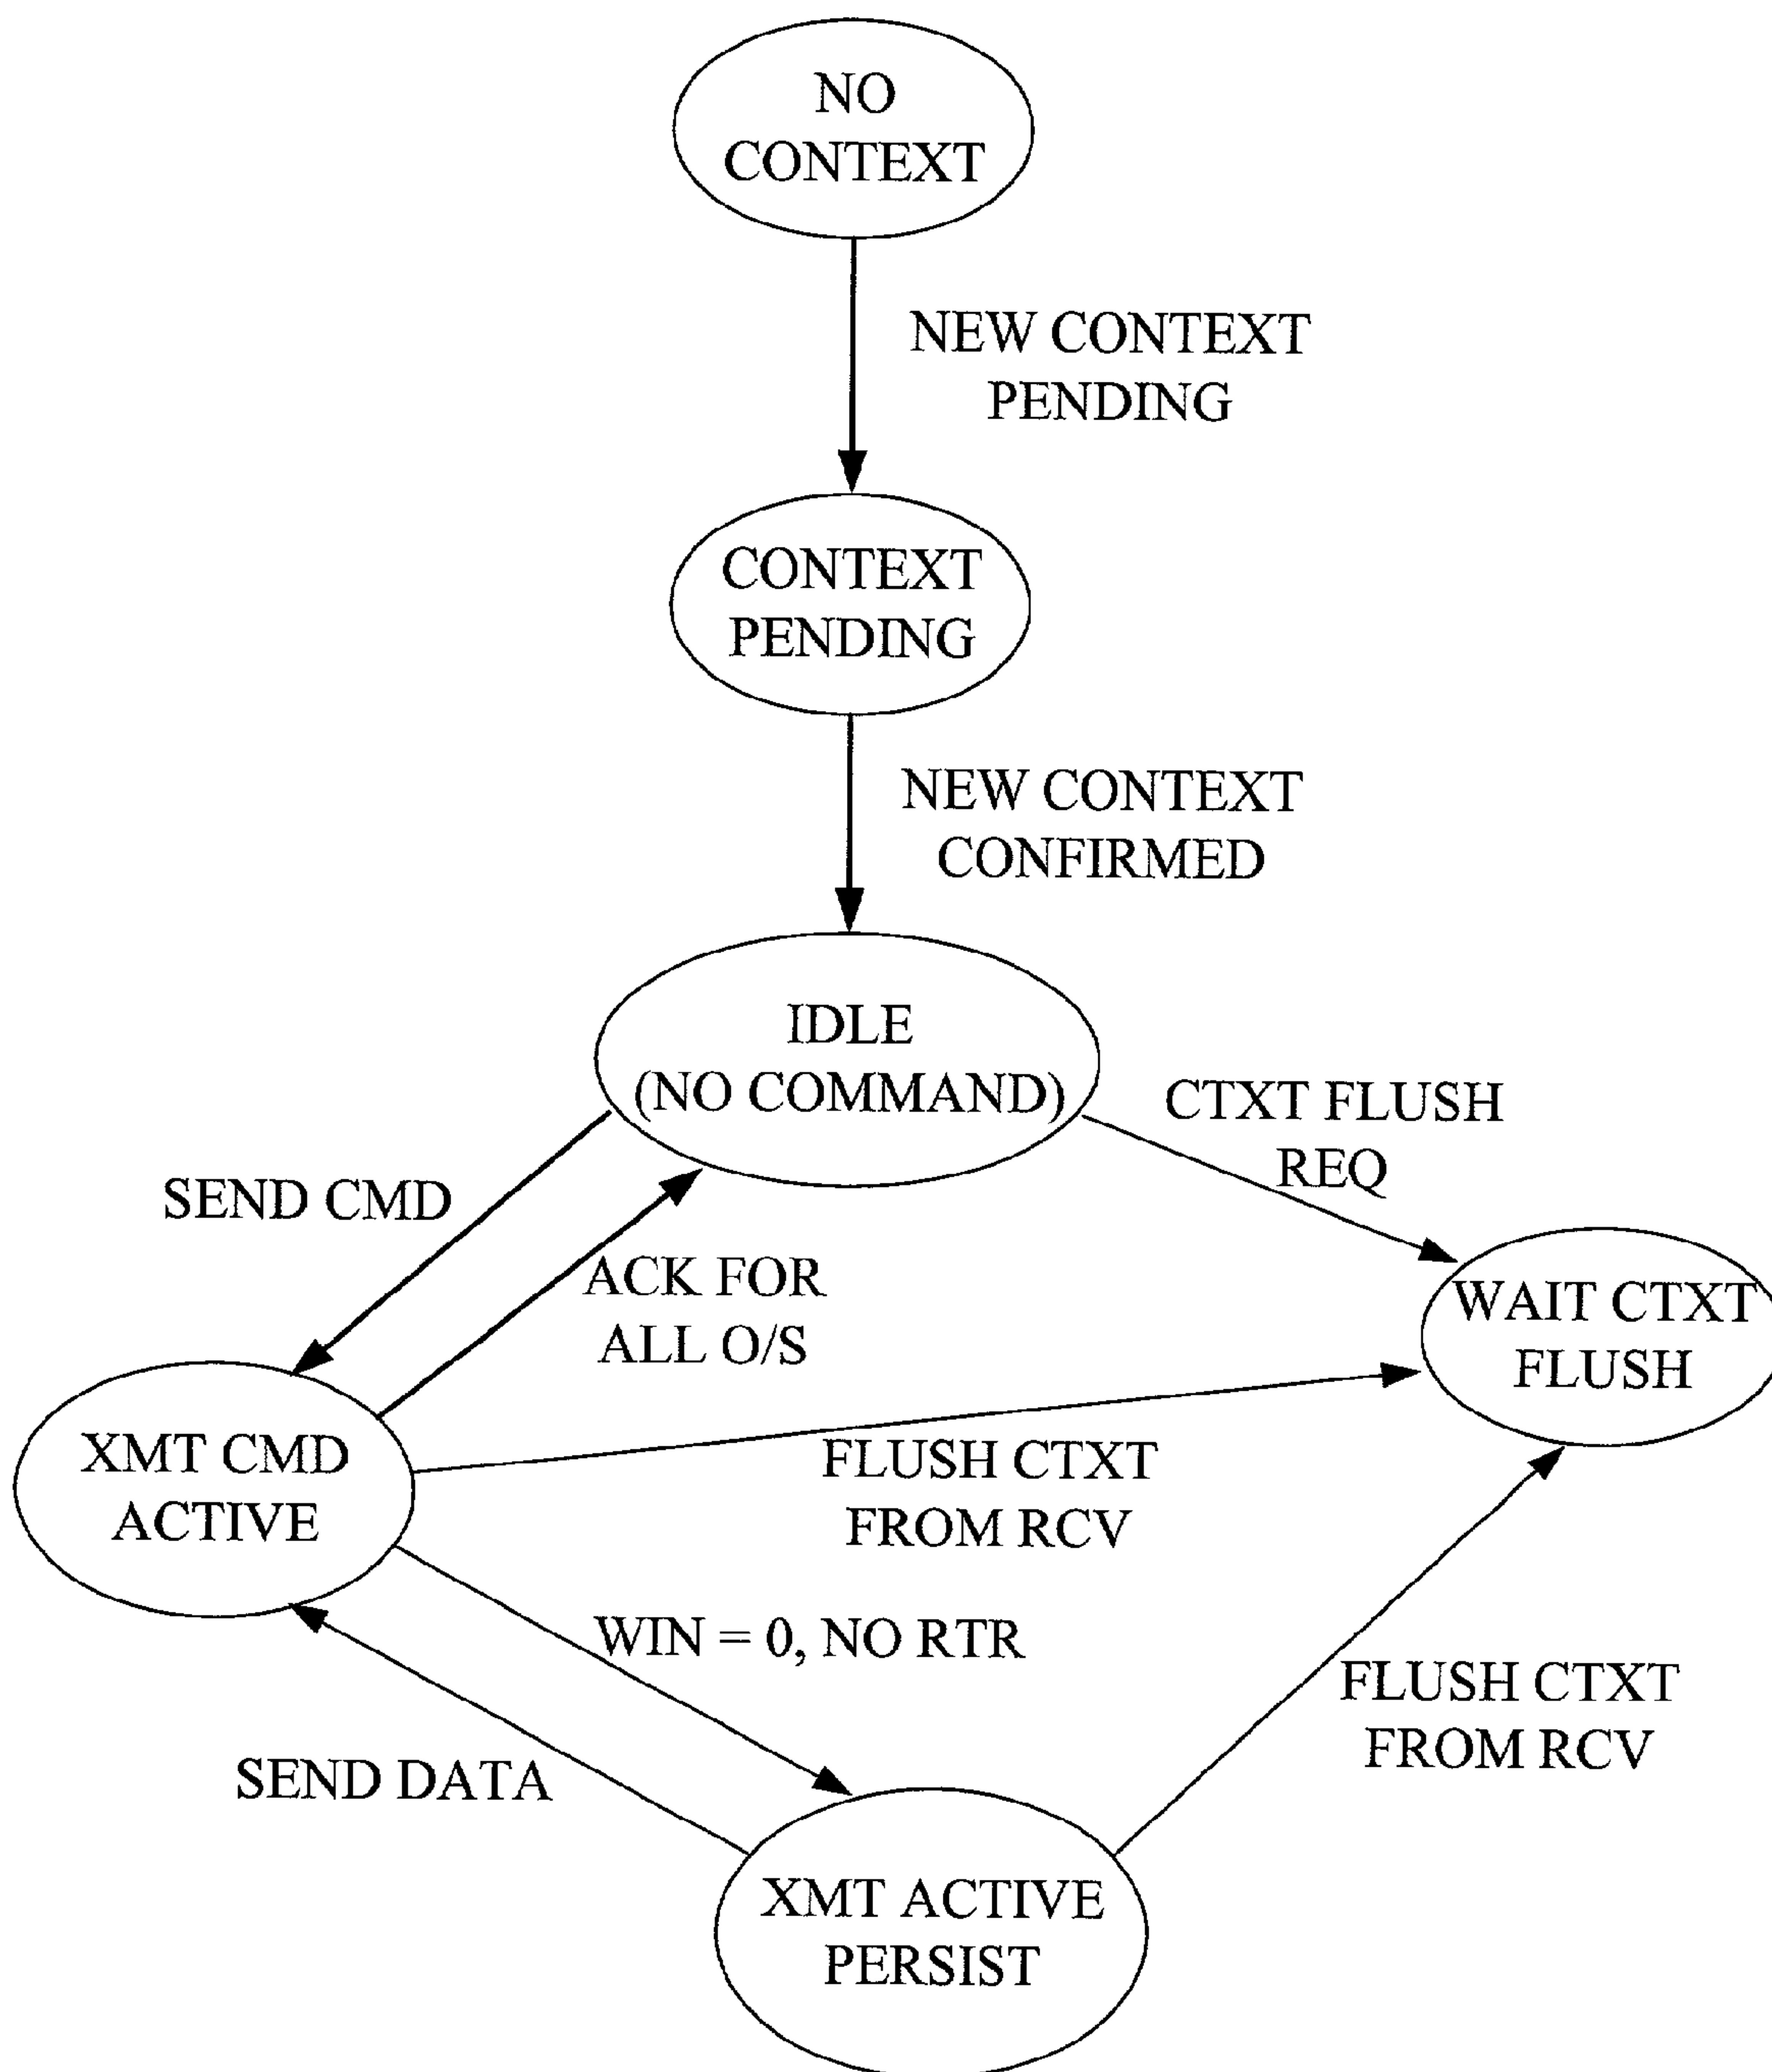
NO CONTEXT

NEW CONTEXT PENDING

CONTEXT PENDING

NEW CONTEXT CONFIRMED

IDLE (NO COMMAND)

CTXT FLUSH REQ

SEND CMD

ACK FOR ALL O/S

WAIT CTXT FLUSH

XMT CMD ACTIVE

FLUSH CTXT FROM RCV

WIN = 0, NO RTR

FLUSH CTXT FROM RCV

SEND DATA

XMT ACTIVE PERSIST